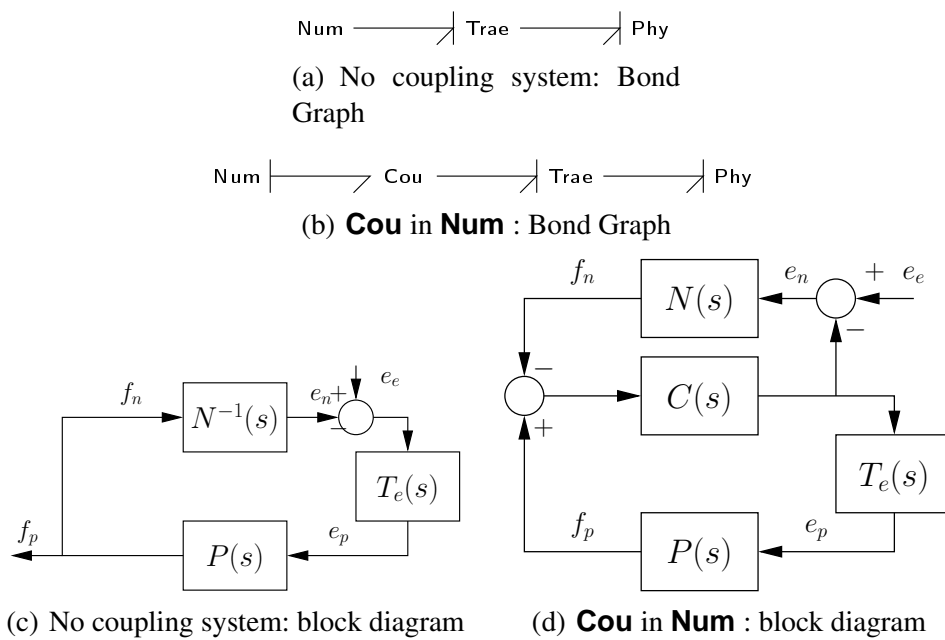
Num Trae Phy

(a) No coupling system: Bond Graph

Num Cou Trae Phy

(b) **Cou** in **Num** : Bond Graph

$f_n$ $N^{-1}(s)$ $e_n$ + $e_e$ − $T_e(s)$ $f_p$ $P(s)$ $e_p$

(c) No coupling system: block diagram

$f_n$ $N(s)$ $e_n$ + $e_e$ − − $C(s)$ + $T_e(s)$ $f_p$ $P(s)$ $e_p$

(d) **Cou** in **Num** : block diagram